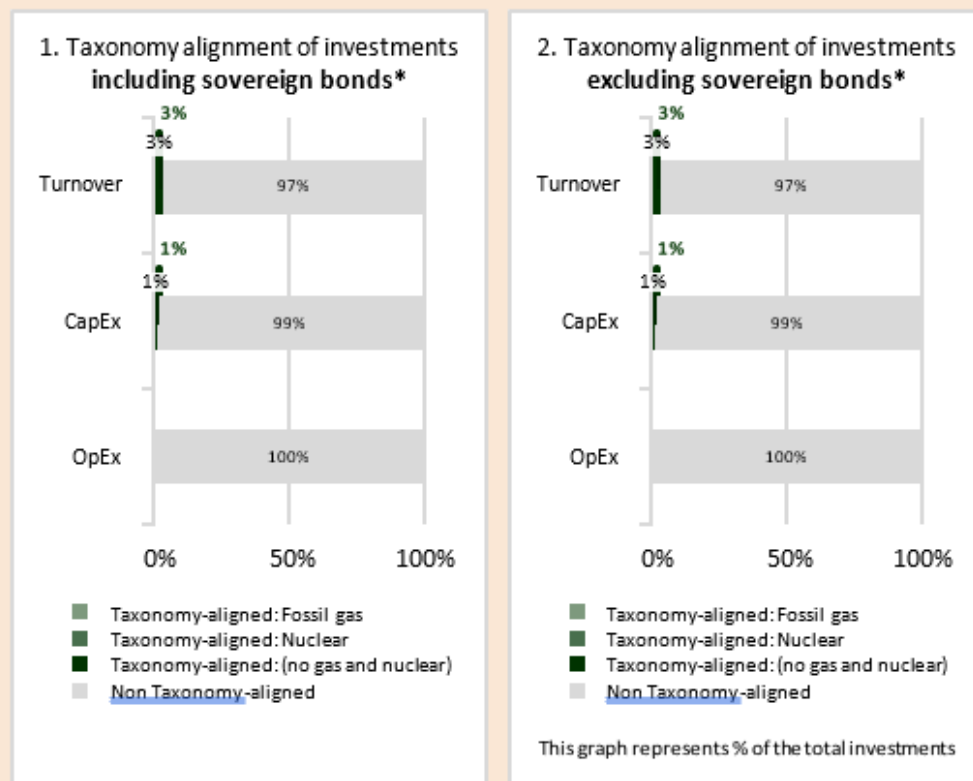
1. Taxonomy alignment of investments **including sovereign bonds***

3%
3%

Turnover
97%

1%
1%

CapEx
99%

OpEx
100%

0%
50%
100%

Taxonomy-aligned: Fossil gas
Taxonomy-aligned: Nuclear
Taxonomy-aligned: (no gas and nuclear)
Non Taxonomy-aligned

2. Taxonomy alignment of investments **excluding sovereign bonds***

3%
3%

Turnover
97%

1%
1%

CapEx
99%

OpEx
100%

0%
50%
100%

Taxonomy-aligned: Fossil gas
Taxonomy-aligned: Nuclear
Taxonomy-aligned: (no gas and nuclear)
Non Taxonomy-aligned

This graph represents % of the total investments